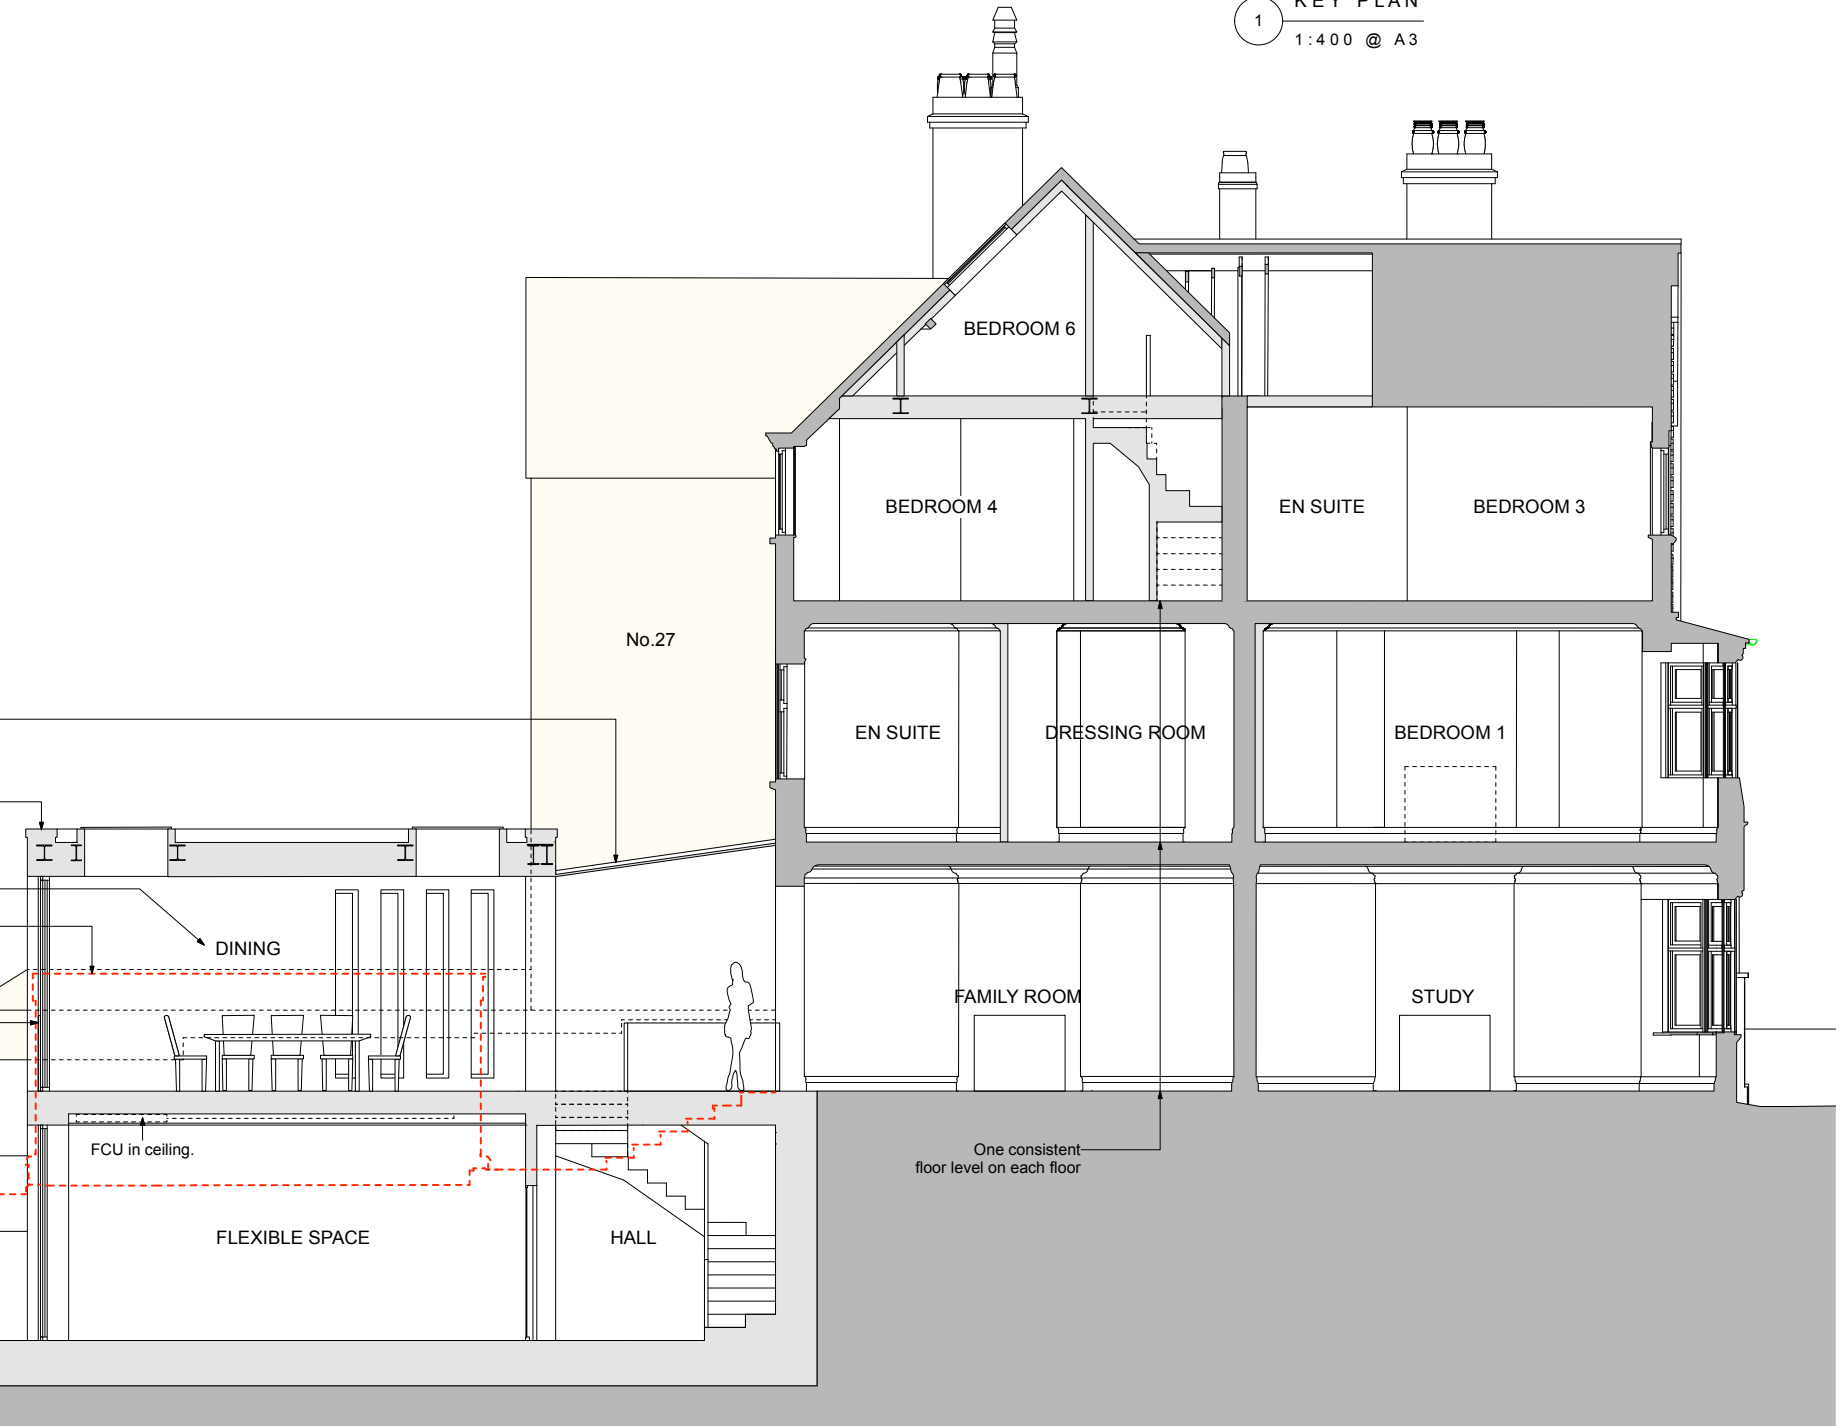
1
KEY PLAN
1:400 @ A3

BEDROOM 6

BEDROOM 4

EN SUITE

BEDROOM 3

No.27

EN SUITE

DRESSING ROOM

BEDROOM 1

DINING

FAMILY ROOM

STUDY

FCU in ceiling.

One consistent floor level on each floor

FLEXIBLE SPACE

HALL